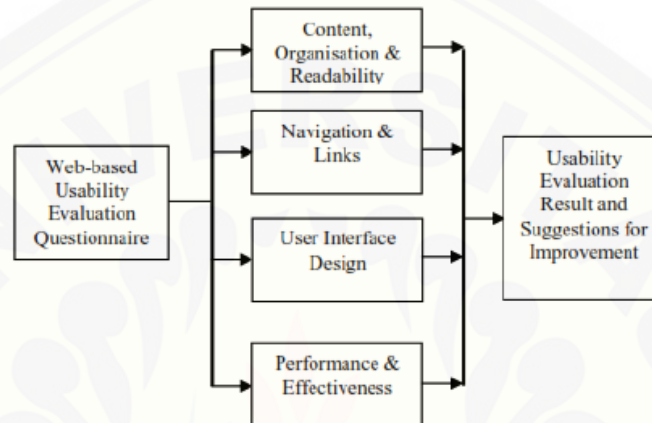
Web-based Usability Evaluation Questionnaire

Content, Organisation & Readability

Navigation & Links

User Interface Design

Performance & Effectiveness

Usability Evaluation Result and Suggestions for Improvement